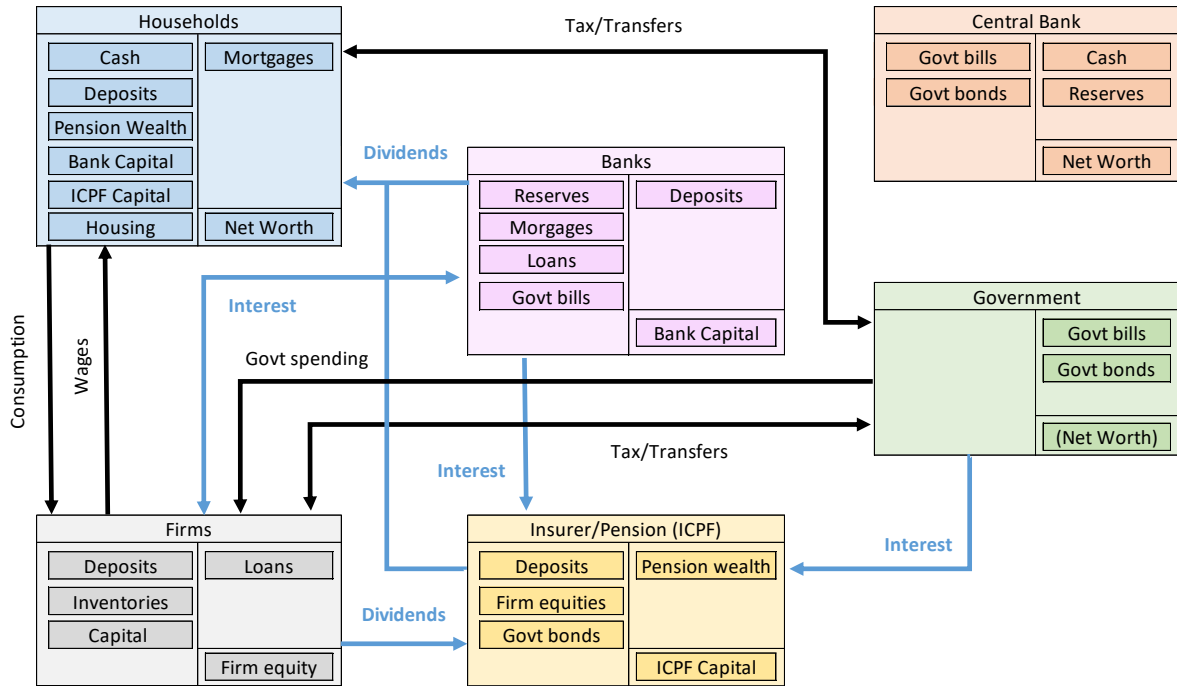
Households
Cash
Deposits
Pension Wealth
Bank Capital
ICPF Capital
Housing
Mortgages
Net Worth

Tax/Transfers

Central Bank
Govt bills
Govt bonds
Cash
Reserves
Net Worth

Dividends

Banks
Reserves
Morgages
Loans
Govt bills
Deposits
Bank Capital

Interest

Government
Govt bills
Govt bonds
(Net Worth)

Consumption
Wages
Govt spending
Tax/Transfers
Interest

Firms
Deposits
Inventories
Capital
Loans
Firm equity

Dividends

Insurer/Pension (ICPF)
Deposits
Firm equities
Govt bonds
Pension wealth
ICPF Capital

Interest